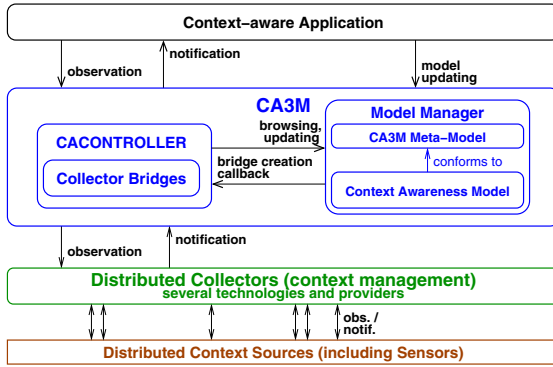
Context-aware Application

observation

notification

model updating

CA3M

Model Manager

CA3M Meta-Model

conforms to

Context Awareness Model

CACONTROLLER

Collector Bridges

browsing, updating

bridge creation callback

observation

notification

Distributed Collectors (context management)
several technologies and providers

obs. / notif.

Distributed Context Sources (including Sensors)